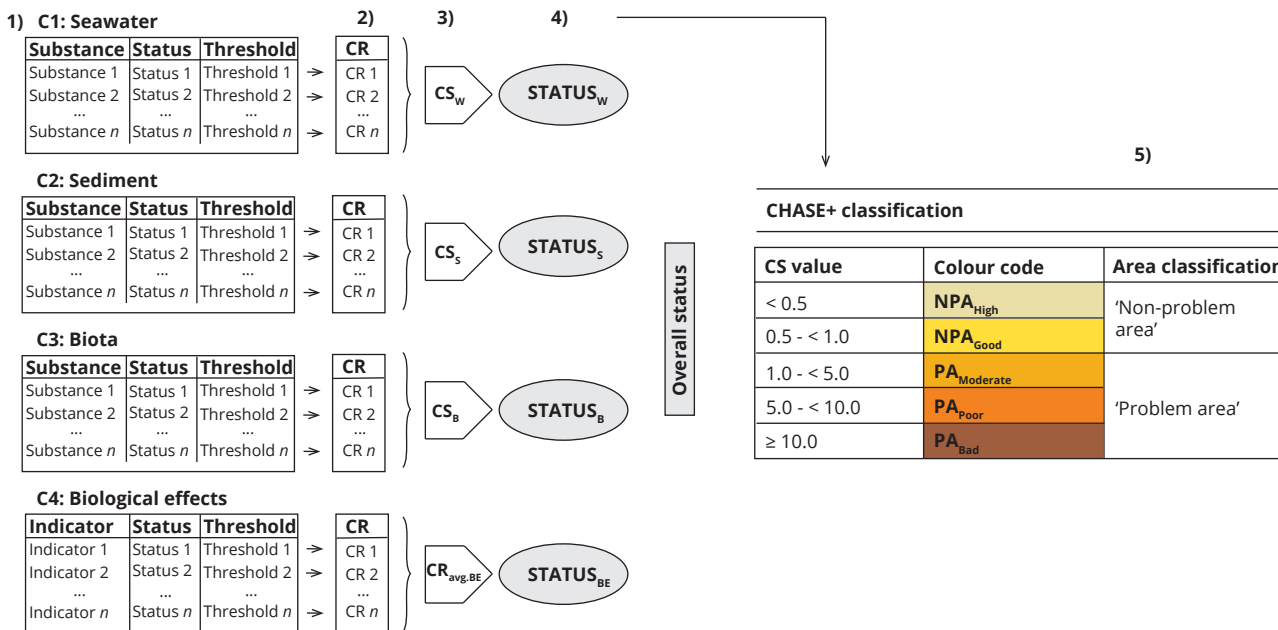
1) C1: Seawater

| Substance | Status | Threshold |
|---|---|---|
| Substance 1 | Status 1 | Threshold 1 |
| Substance 2 | Status 2 | Threshold 2 |
| ... | ... | ... |
| Substance *n* | Status *n* | Threshold *n* |

2)

| CR |
|---|
| CR 1 |
| CR 2 |
| ... |
| CR *n* |

3) $CS_W$

4) $STATUS_W$

C2: Sediment

| Substance | Status | Threshold |
|---|---|---|
| Substance 1 | Status 1 | Threshold 1 |
| Substance 2 | Status 2 | Threshold 2 |
| ... | ... | ... |
| Substance *n* | Status *n* | Threshold *n* |

| CR |
|---|
| CR 1 |
| CR 2 |
| ... |
| CR *n* |

$CS_S$

$STATUS_S$

C3: Biota

| Substance | Status | Threshold |
|---|---|---|
| Substance 1 | Status 1 | Threshold 1 |
| Substance 2 | Status 2 | Threshold 2 |
| ... | ... | ... |
| Substance *n* | Status *n* | Threshold *n* |

| CR |
|---|
| CR 1 |
| CR 2 |
| ... |
| CR *n* |

$CS_B$

$STATUS_B$

C4: Biological effects

| Indicator | Status | Threshold |
|---|---|---|
| Indicator 1 | Status 1 | Threshold 1 |
| Indicator 2 | Status 2 | Threshold 2 |
| ... | ... | ... |
| Indicator *n* | Status *n* | Threshold *n* |

| CR |
|---|
| CR 1 |
| CR 2 |
| ... |
| CR *n* |

$CR_{avg.BE}$

$STATUS_{BE}$

Overall status

5)

CHASE+ classification

| CS value | Colour code | Area classificatio |
|---|---|---|
| < 0.5 | $NPA_{High}$ | 'Non-problem area' |
| 0.5 - < 1.0 | $NPA_{Good}$ | |
| 1.0 - < 5.0 | $PA_{Moderate}$ | 'Problem area' |
| 5.0 - < 10.0 | $PA_{Poor}$ | |
| ≥ 10.0 | $PA_{Bad}$ | |